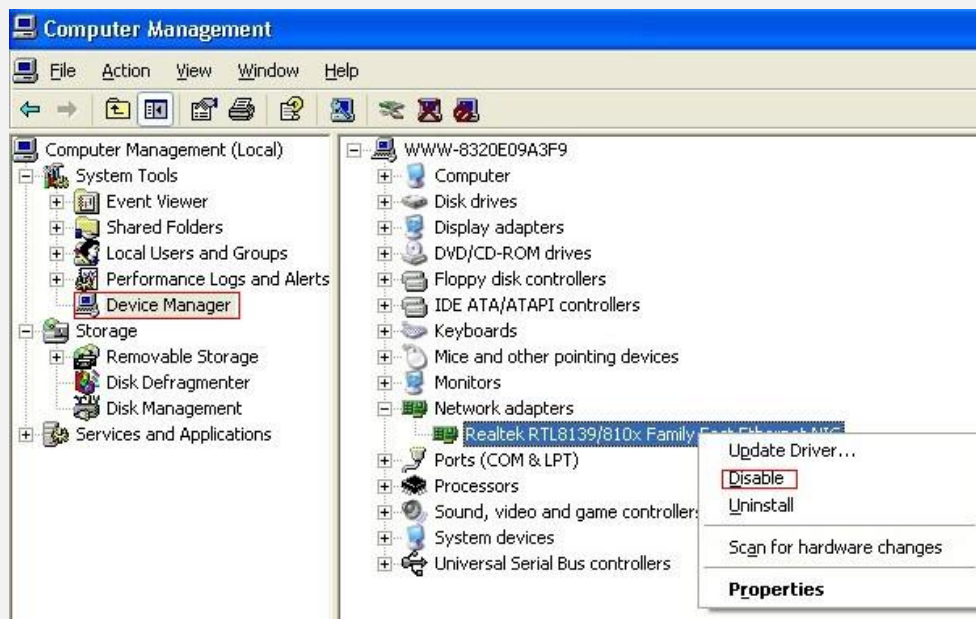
Computer Management

File Action View Window Help

Computer Management (Local)
System Tools
Event Viewer
Shared Folders
Local Users and Groups
Performance Logs and Alerts
Device Manager
Storage
Removable Storage
Disk Defragmenter
Disk Management
Services and Applications

WWW-8320E09A3F9
Computer
Disk drives
Display adapters
DVD/CD-ROM drives
Floppy disk controllers
IDE ATA/ATAPI controllers
Keyboards
Mice and other pointing devices
Monitors
Network adapters
Realtek RTL8139/810x Family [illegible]
Ports (COM & LPT)
Processors
Sound, video and game controllers
System devices
Universal Serial Bus controllers

Update Driver...
Disable
Uninstall
Scan for hardware changes
Properties